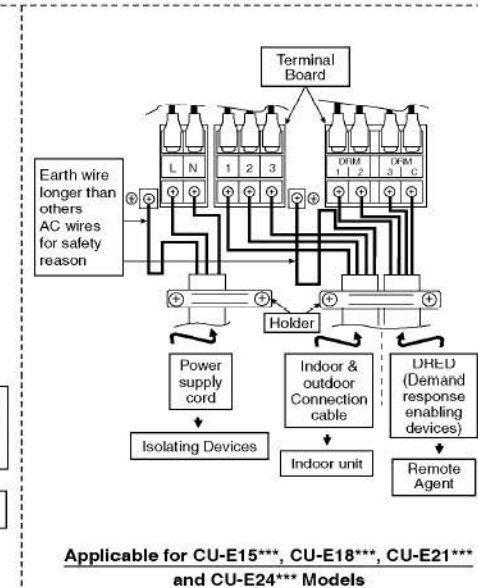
Terminal Board

L N

1 2 3

DRM 1 2

DRM 3 C

Earth wire longer than others AC wires for safety reason

Holder

Power supply cord

Isolating Devices

Indoor & outdoor Connection cable

Indoor unit

DRED (Demand response enabling devices)

Remote Agent

Applicable for CU-E15***, CU-E18***, CU-E21*** and CU-E24*** Models